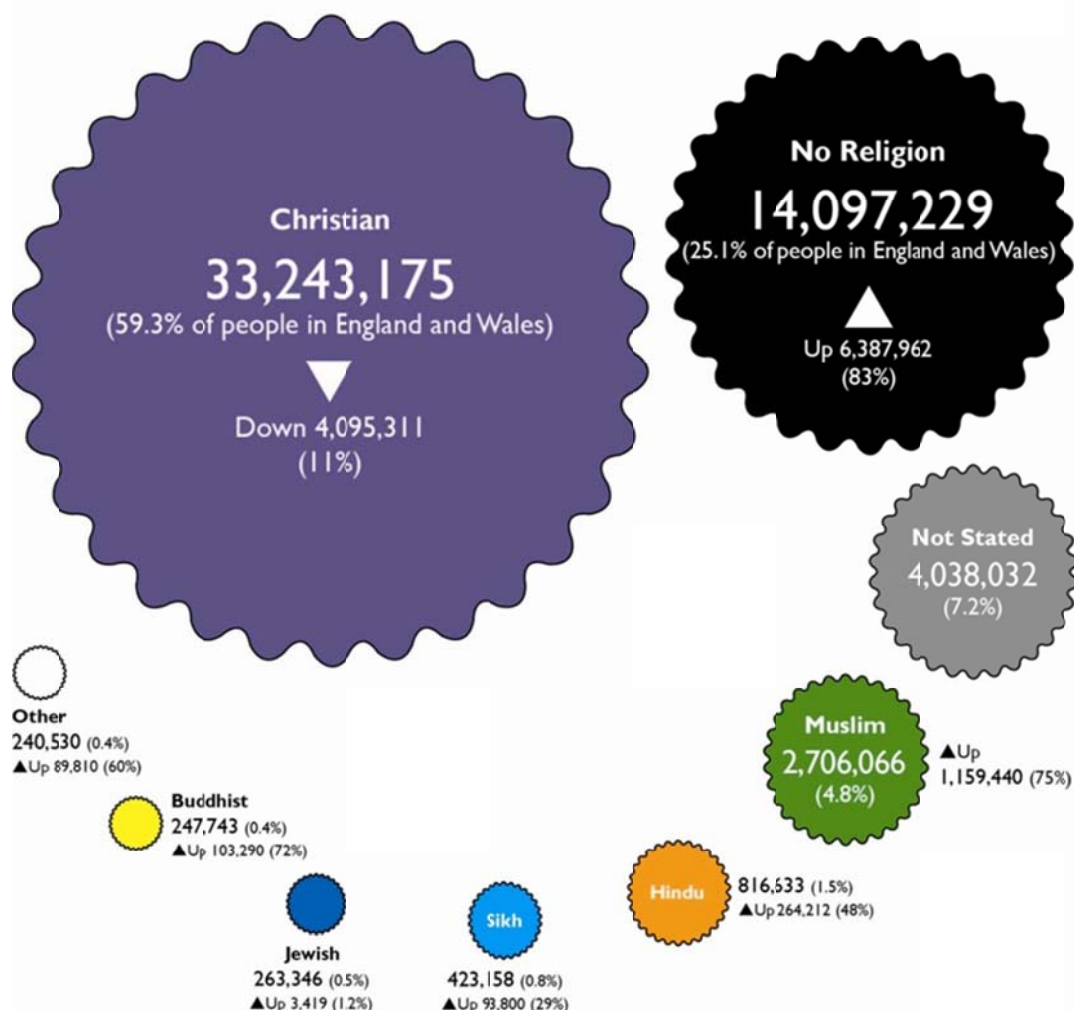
Christian
33,243,175
(59.3% of people in England and Wales)
▼
Down 4,095,311
(11%)

No Religion
14,097,229
(25.1% of people in England and Wales)
▲
Up 6,387,962
(83%)

Not Stated
4,038,032
(7.2%)

Other
240,530 (0.4%)
▲Up 89,810 (60%)

Muslim
2,706,066
(4.8%)
▲Up
1,159,440 (75%)

Buddhist
247,743 (0.4%)
▲Up 103,290 (72%)

Hindu
816,633 (1.5%)
▲Up 264,212 (48%)

Jewish
263,346 (0.5%)
▲Up 3,419 (1.2%)

Sikh
423,158 (0.8%)
▲Up 93,800 (29%)